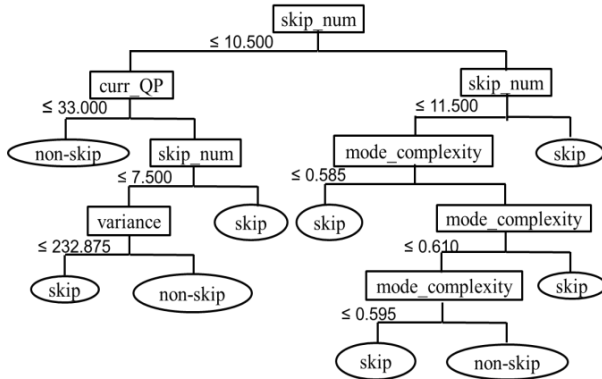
skip_num

≤ 10.500

curr_QP

≤ 33.000

non-skip

skip_num

≤ 7.500

variance

≤ 232.875

skip

non-skip

skip

skip_num

≤ 11.500

mode_complexity

≤ 0.585

skip

mode_complexity

≤ 0.610

mode_complexity

≤ 0.595

skip

non-skip

skip

skip